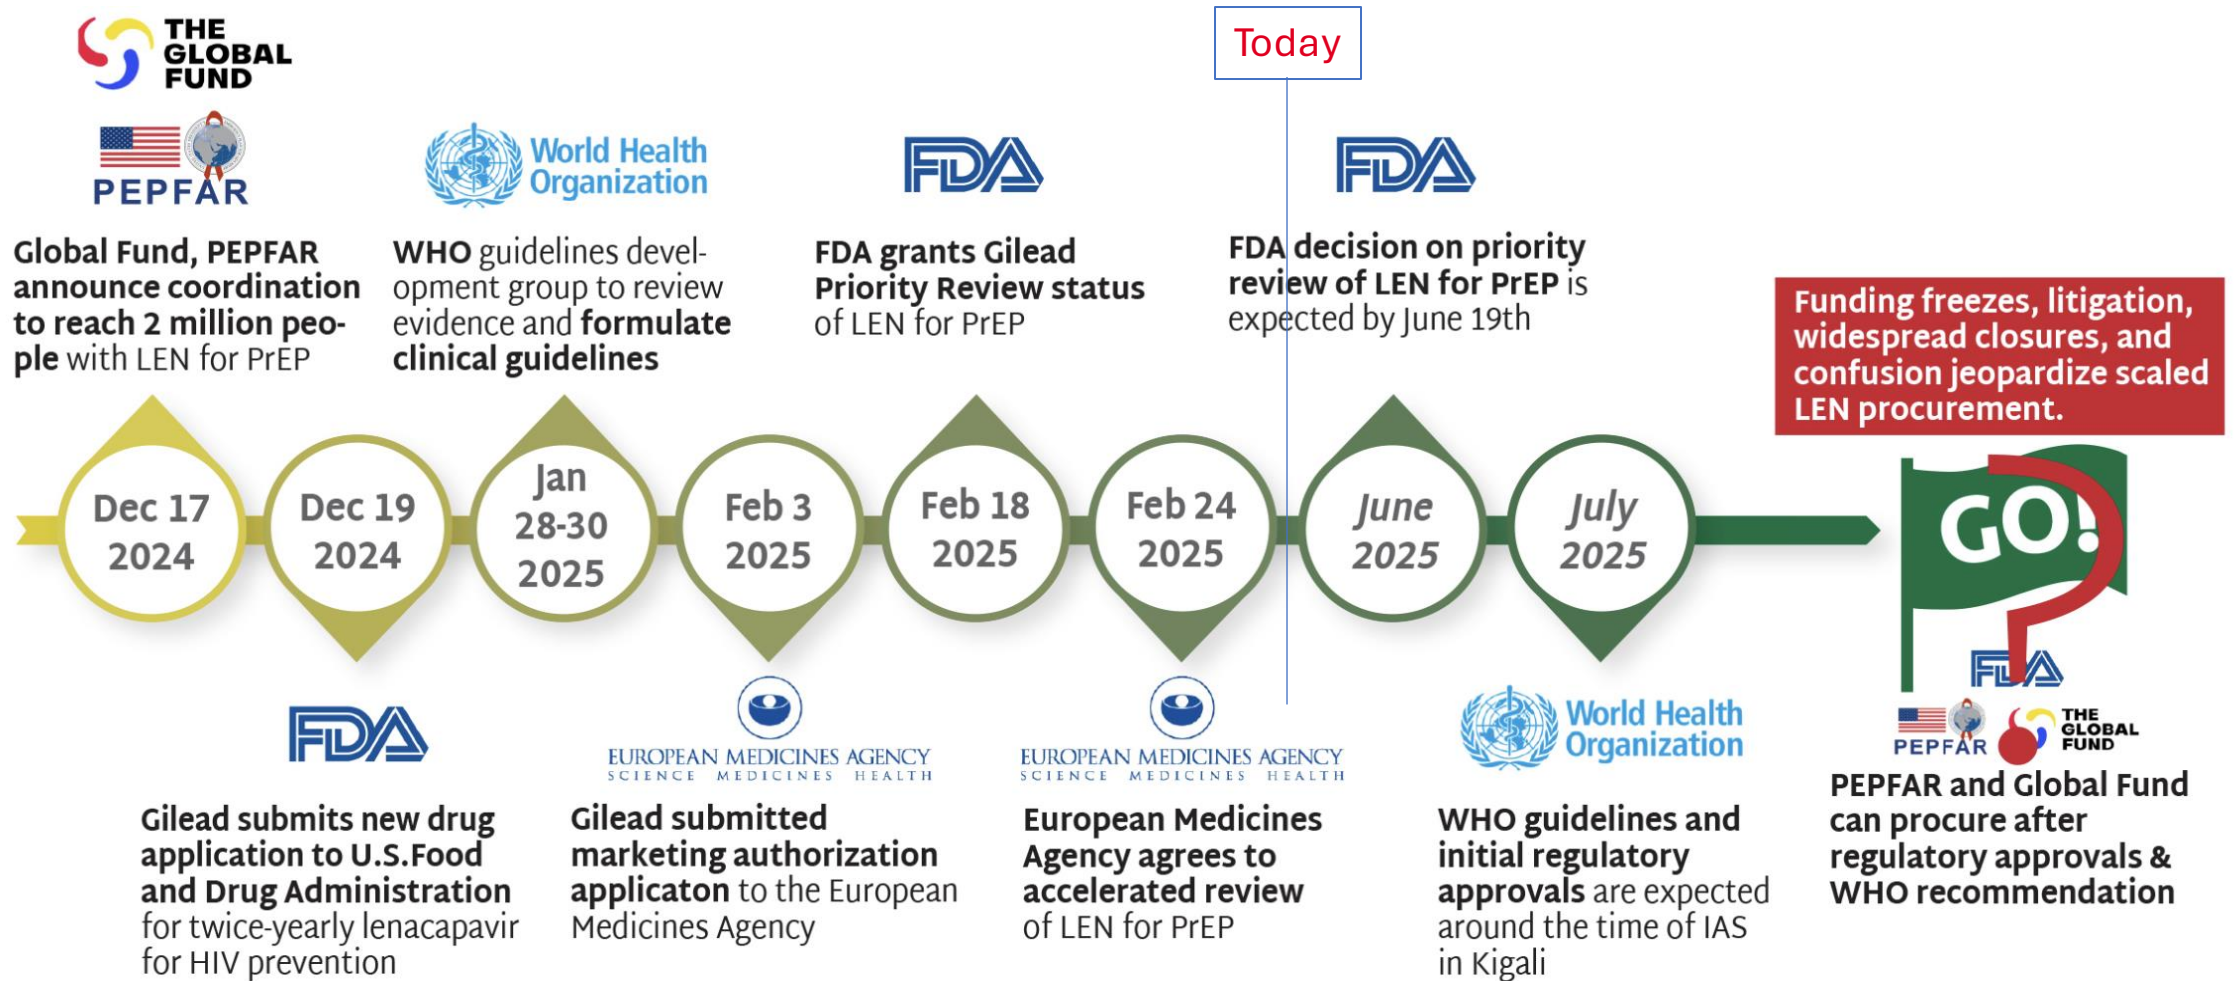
THE GLOBAL FUND

PEPFAR

Global Fund, PEPFAR announce coordination to reach 2 million people with LEN for PrEP

World Health Organization

WHO guidelines development group to review evidence and formulate clinical guidelines

FDA

FDA grants Gilead Priority Review status of LEN for PrEP

Today

FDA

FDA decision on priority review of LEN for PrEP is expected by June 19th

Funding freezes, litigation, widespread closures, and confusion jeopardize scaled LEN procurement.

Dec 17 2024

Dec 19 2024

Jan 28-30 2025

Feb 3 2025

Feb 18 2025

Feb 24 2025

June 2025

July 2025

GO!

FDA

Gilead submits new drug application to U.S.Food and Drug Administration for twice-yearly lenacapavir for HIV prevention

EUROPEAN MEDICINES AGENCY
SCIENCE MEDICINES HEALTH

Gilead submitted marketing authorization applicaton to the European Medicines Agency

EUROPEAN MEDICINES AGENCY
SCIENCE MEDICINES HEALTH

European Medicines Agency agrees to accelerated review of LEN for PrEP

World Health Organization

WHO guidelines and initial regulatory approvals are expected around the time of IAS in Kigali

FDA

PEPFAR

THE GLOBAL FUND

PEPFAR and Global Fund can procure after regulatory approvals & WHO recommendation